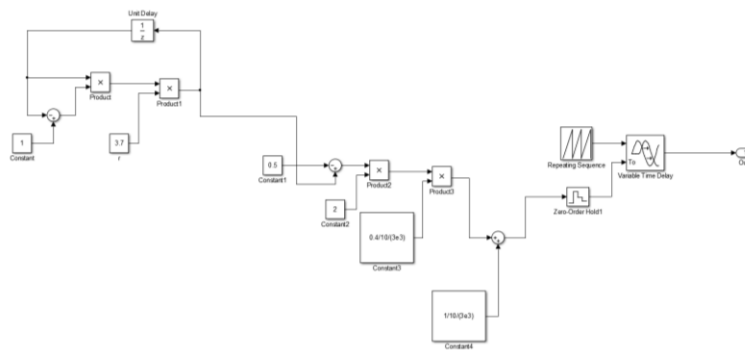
Unit Delay
$\frac{1}{z}$

×
Product

×
Product1

1
Constant

3.7
r

0.5
Constant1

×
Product2

×
Product3

2
Constant2

0.4/10/(3e3)
Constant3

1/10/(3e3)
Constant4

Repeating Sequence

Zero-Order Hold1

To
Variable Time Delay

Ou